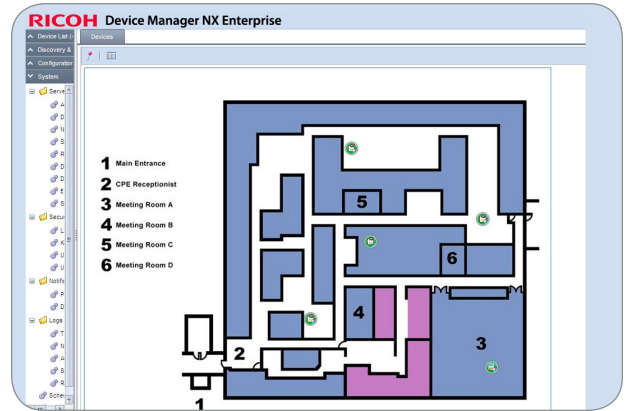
RICOH Device Manager NX Enterprise

Device List (
Discovery &
Configuration
System

Serve
A
D
N
S
R
D
D
E
S
Secu
L
K
U
U
Notifi
P
D
Logs
T
N
A
S
R
Sche

Devices

1 Main Entrance
2 CPE Receptionist
3 Meeting Room A
4 Meeting Room B
5 Meeting Room C
6 Meeting Room D

5
6
4
3
2
1